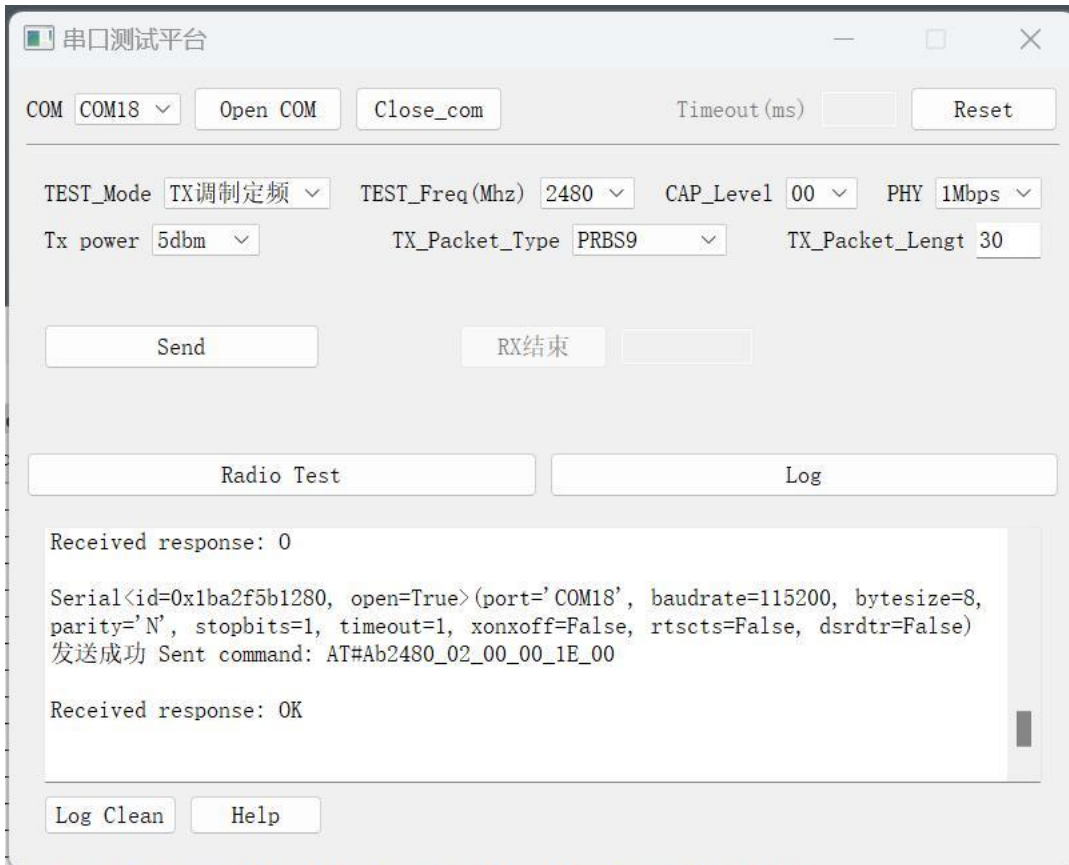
串口测试平台

COM COM18 Open COM Close_com Timeout(ms) Reset

TEST_Mode TX调制定频 TEST_Freq(Mhz) 2480 CAP_Level 00 PHY 1Mbps

Tx power 5dbm TX_Packet_Type PRBS9 TX_Packet_Lengt 30

Send RX结束

Radio Test Log

Received response: 0

Serial<id=0x1ba2f5b1280, open=True>(port='COM18', baudrate=115200, bytesize=8, parity='N', stopbits=1, timeout=1, xonxoff=False, rtscts=False, dsrdtr=False)
发送成功 Sent command: AT#Ab2480_02_00_00_1E_00

Received response: OK

Log Clean Help